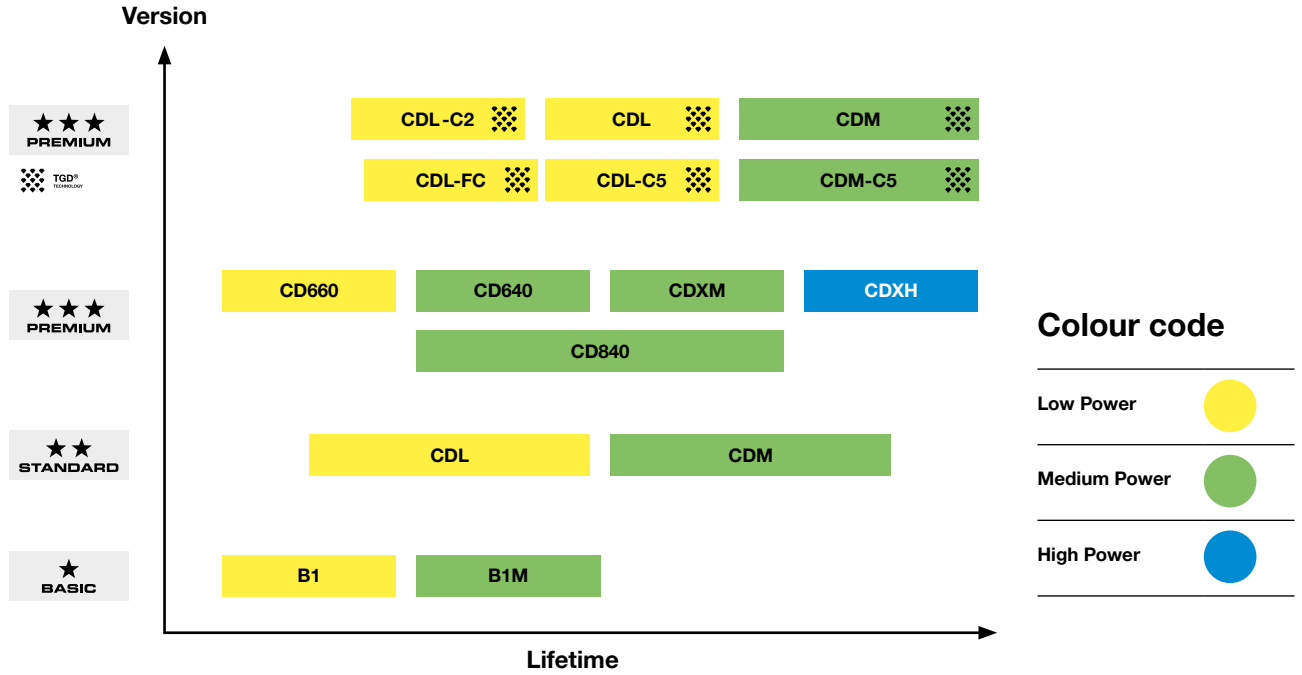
Version

★★★
PREMIUM

TGD®
TECHNOLOGY

CDL-C2
CDL
CDM
CDL-FC
CDL-C5
CDM-C5

★★★
PREMIUM

CD660
CD640
CDXM
CDXH
CD840

★★
STANDARD

CDL
CDM

★
BASIC

B1
B1M

Lifetime

Colour code

| | |
|---|---|
| Low Power | |
| Medium Power | |
| High Power | |